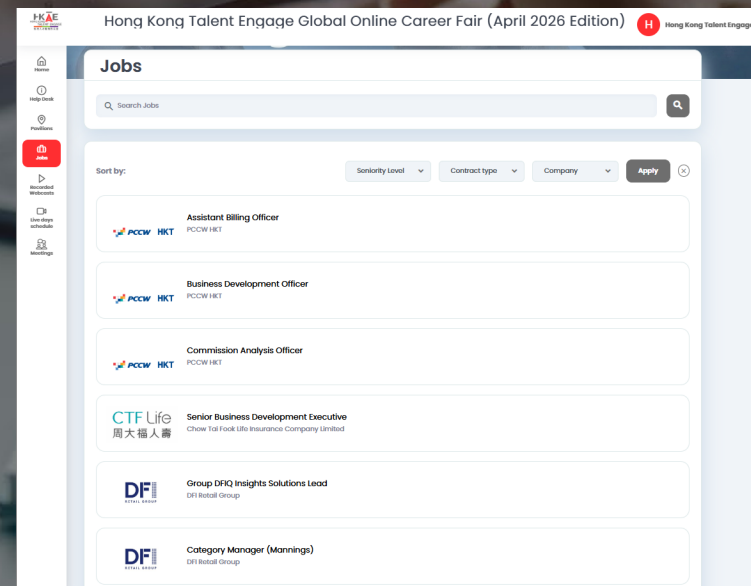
HKTE

Hong Kong Talent Engage Global Online Career Fair (April 2026 Edition)

H Hong Kong Talent Engag

Home
Help Desk
Pavilions
Jobs
Recorded Webcasts
Live days schedule
Meetings

Jobs

Search Jobs

Sort by:

Seniority Level
Contract type
Company
Apply

PCCW HKT
Assistant Billing Officer
PCCW HKT

PCCW HKT
Business Development Officer
PCCW HKT

PCCW HKT
Commission Analysis Officer
PCCW HKT

CTF Life
周大福人壽
Senior Business Development Executive
Chow Tai Fook Life Insurance Company Limited

DFI RETAIL GROUP
Group DFIQ Insights Solutions Lead
DFI Retail Group

DFI RETAIL GROUP
Category Manager (Mannings)
DFI Retail Group